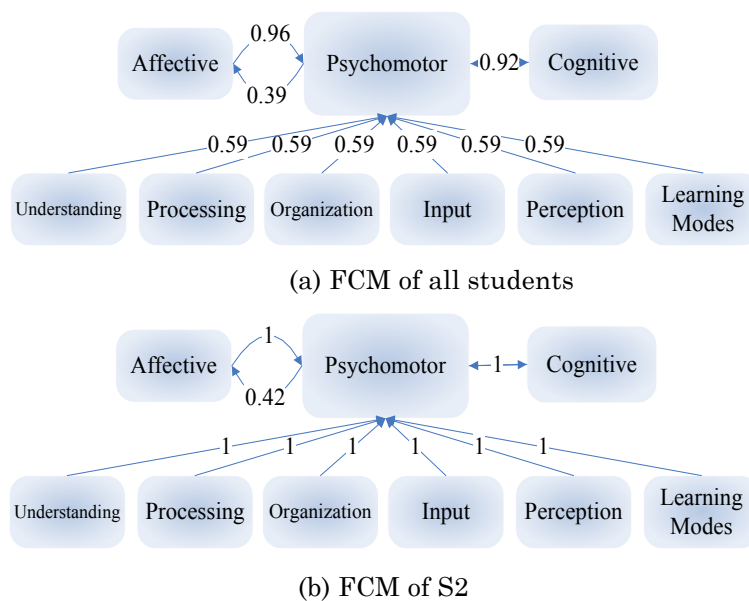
0.96

Affective

Psychomotor

0.92

Cognitive

0.39

0.59 0.59 0.59 0.59 0.59 0.59

Understanding

Processing

Organization

Input

Perception

Learning Modes

(a) FCM of all students

1

Affective

Psychomotor

1

Cognitive

0.42

1 1 1 1 1 1

Understanding

Processing

Organization

Input

Perception

Learning Modes

(b) FCM of S2